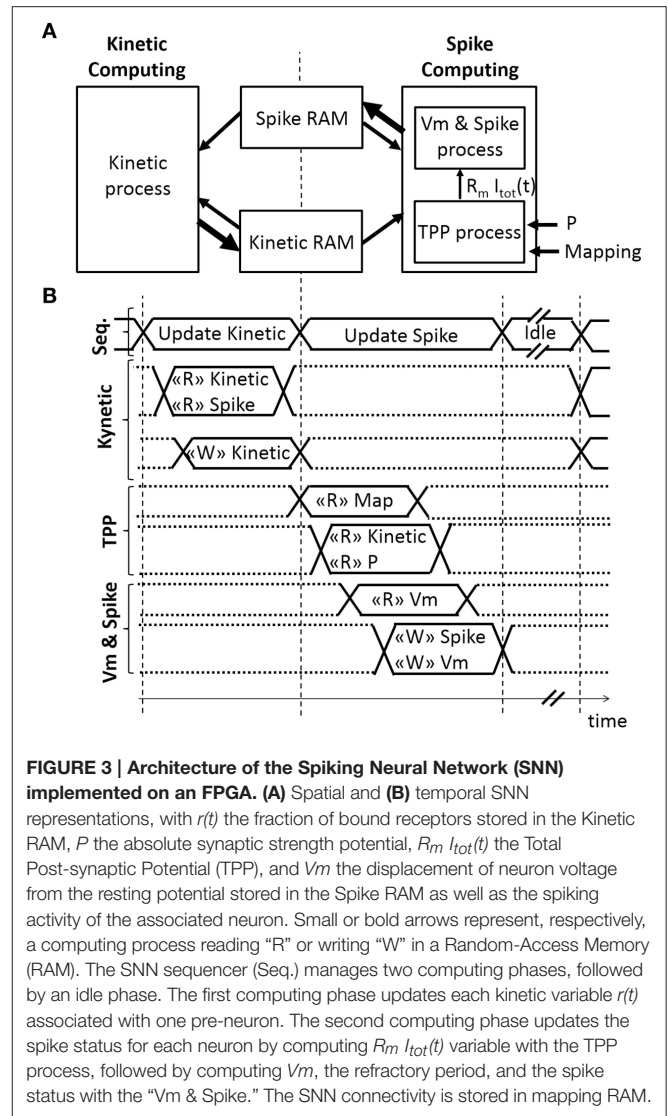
A

Kinetic Computing

Kinetic process

Spike RAM

Kinetic RAM

Spike Computing

Vm & Spike process

$R_m$ $I_{tot}(t)$

TPP process

P

Mapping

B

Seq.

Update Kinetic

Update Spike

Idle

Kynetic

«R» Kinetic
«R» Spike

«W» Kinetic

TPP

«R» Map

«R» Kinetic
«R» P

Vm & Spike

«R» Vm

«W» Spike
«W» Vm

time

**FIGURE 3 | Architecture of the Spiking Neural Network (SNN) implemented on an FPGA. (A)** Spatial and **(B)** temporal SNN representations, with *r(t)* the fraction of bound receptors stored in the Kinetic RAM, *P* the absolute synaptic strength potential, $R_m$ $I_{tot}(t)$ the Total Post-synaptic Potential (TPP), and *Vm* the displacement of neuron voltage from the resting potential stored in the Spike RAM as well as the spiking activity of the associated neuron. Small or bold arrows represent, respectively, a computing process reading "R" or writing "W" in a Random-Access Memory (RAM). The SNN sequencer (Seq.) manages two computing phases, followed by an idle phase. The first computing phase updates each kinetic variable *r(t)* associated with one pre-neuron. The second computing phase updates the spike status for each neuron by computing $R_m$ $I_{tot}(t)$ variable with the TPP process, followed by computing *Vm*, the refractory period, and the spike status with the "Vm & Spike." The SNN connectivity is stored in mapping RAM.